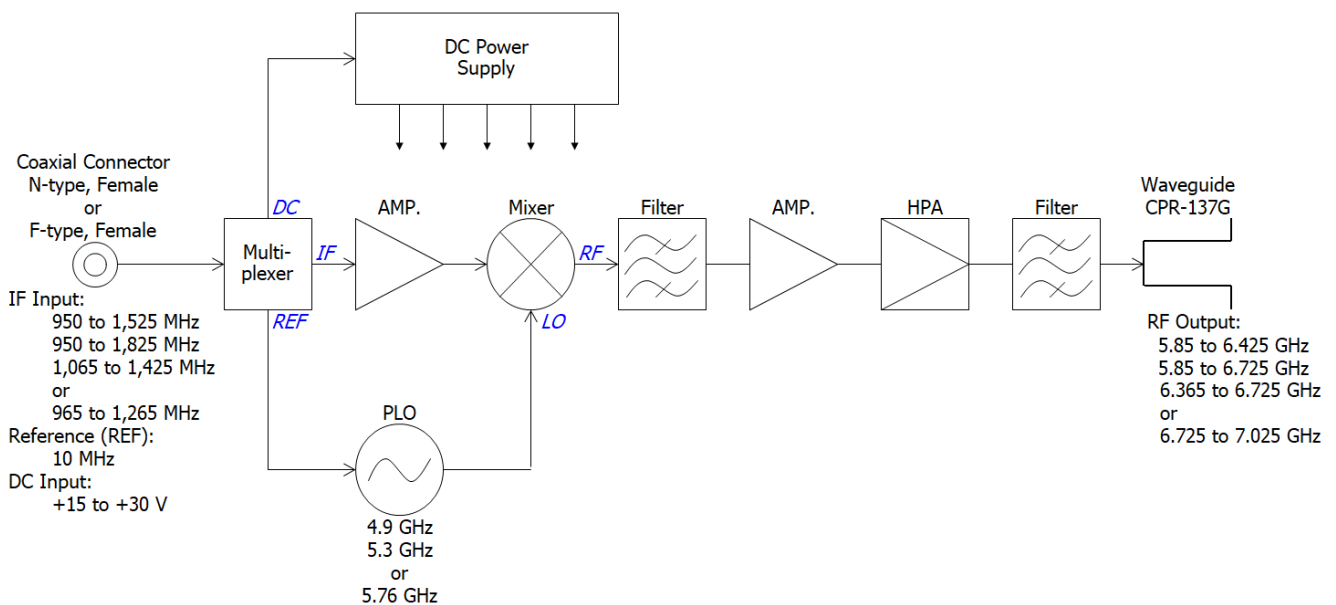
DC Power Supply

Coaxial Connector
N-type, Female
or
F-type, Female

IF Input:
950 to 1,525 MHz
950 to 1,825 MHz
1,065 to 1,425 MHz
or
965 to 1,265 MHz
Reference (REF):
10 MHz
DC Input:
+15 to +30 V

Multiplexer

DC

IF

REF

AMP.

Mixer

RF

LO

Filter

AMP.

HPA

Filter

Waveguide
CPR-137G

RF Output:
5.85 to 6.425 GHz
5.85 to 6.725 GHz
6.365 to 6.725 GHz
or
6.725 to 7.025 GHz

PLO

4.9 GHz
5.3 GHz
or
5.76 GHz